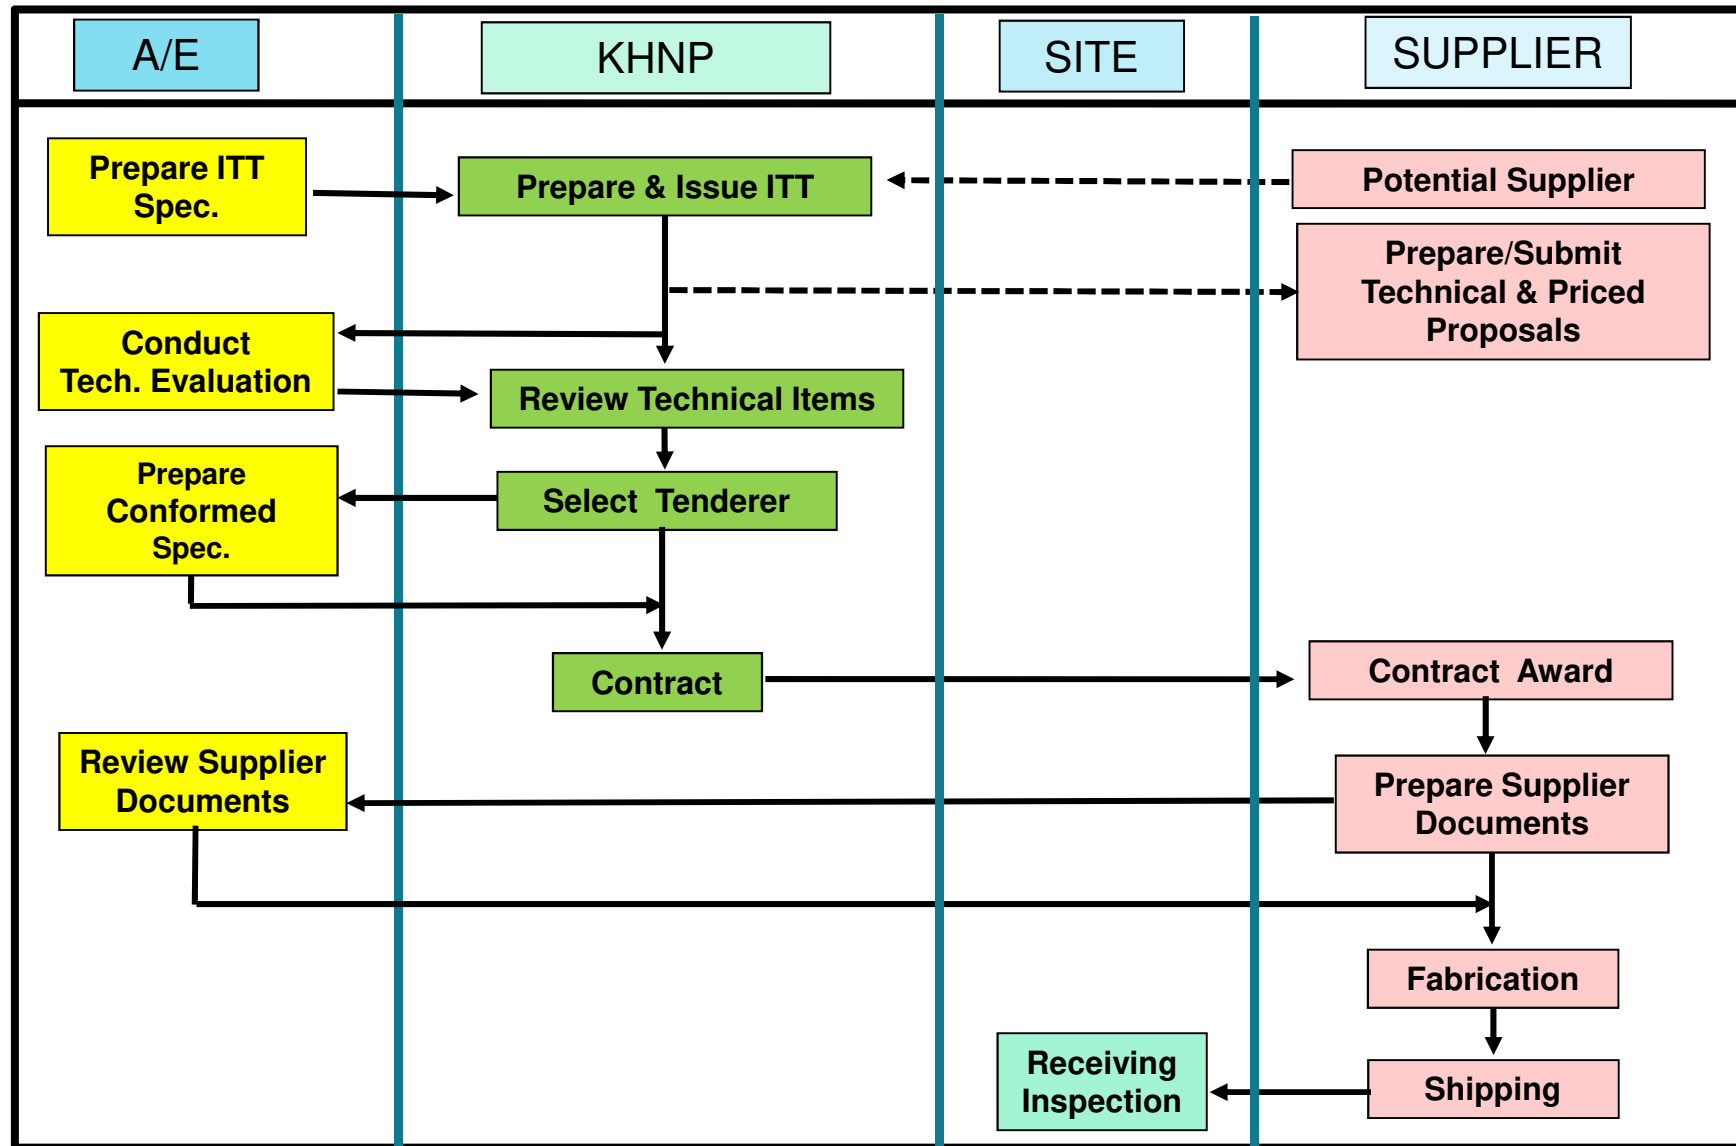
A/E

KHNP

SITE

SUPPLIER

Prepare ITT Spec.

Prepare & Issue ITT

Potential Supplier

Prepare/Submit Technical & Priced Proposals

Conduct Tech. Evaluation

Review Technical Items

Prepare Conformed Spec.

Select Tenderer

Contract

Contract Award

Review Supplier Documents

Prepare Supplier Documents

Fabrication

Receiving Inspection

Shipping